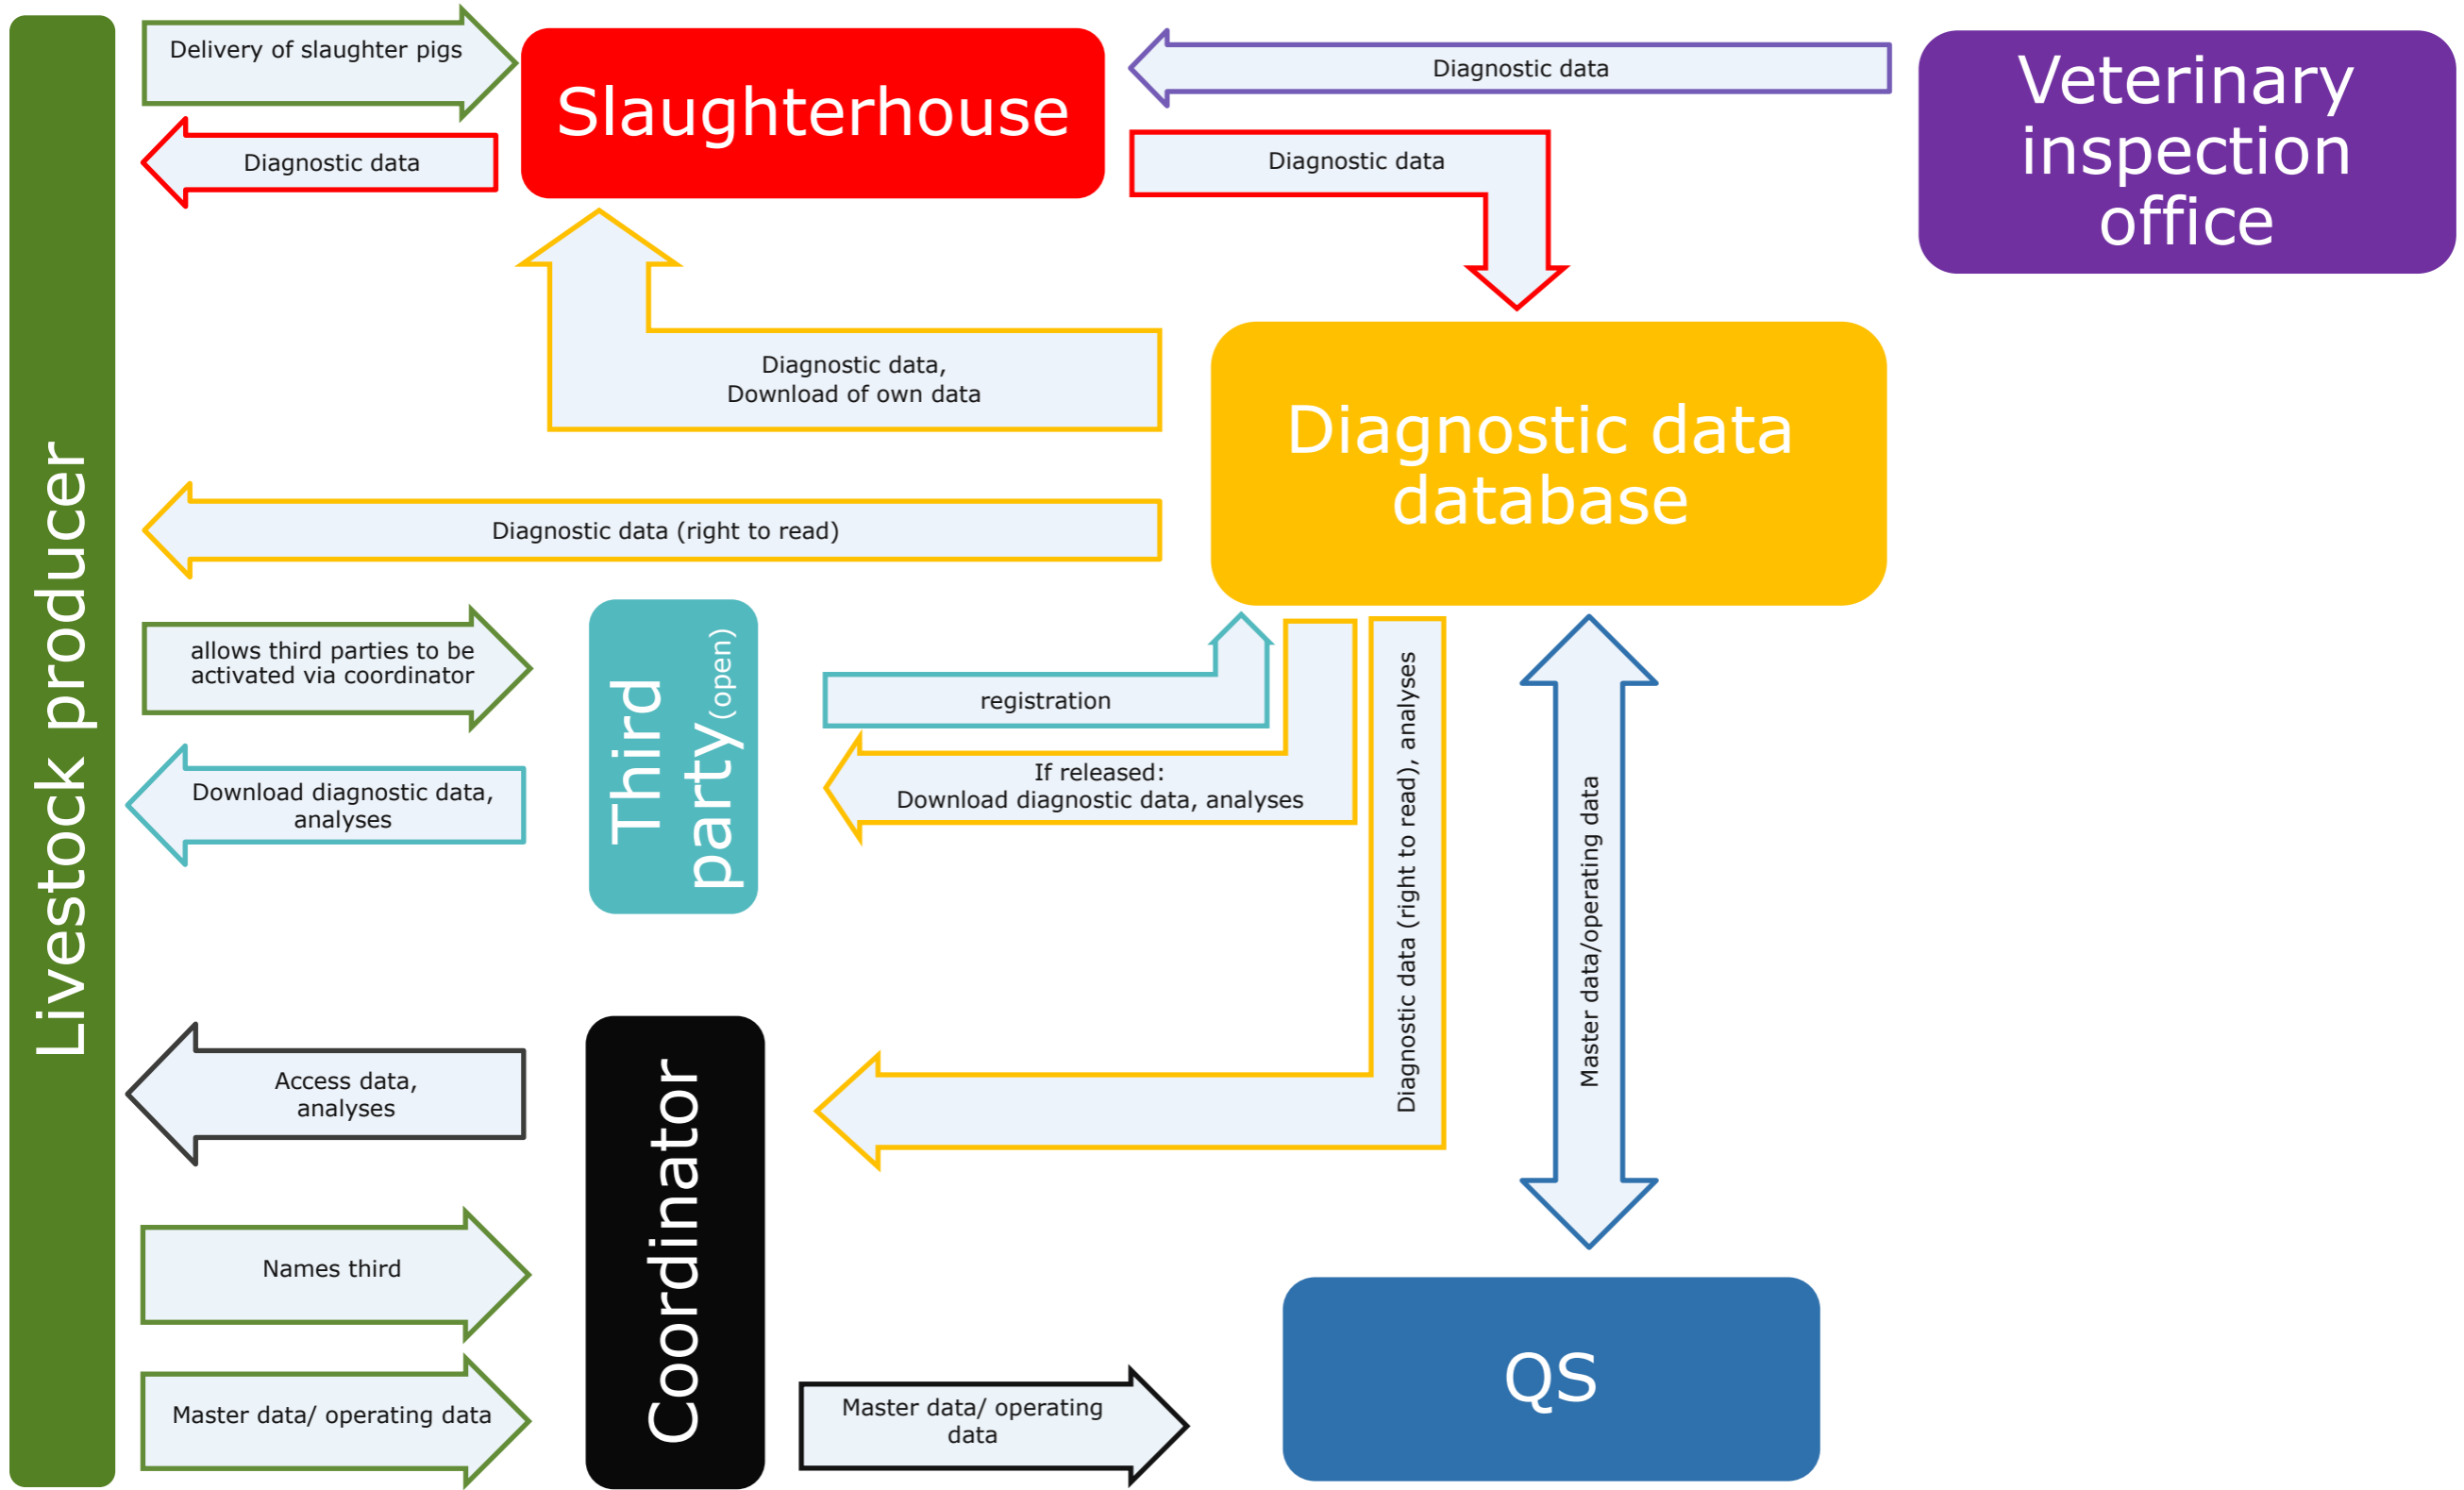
Livestock producer

Delivery of slaughter pigs

Diagnostic data

Slaughterhouse

Diagnostic data

Veterinary inspection office

Diagnostic data

Diagnostic data, Download of own data

Diagnostic data database

Diagnostic data (right to read)

allows third parties to be activated via coordinator

Third party(open)

registration

If released: Download diagnostic data, analyses

Download diagnostic data, analyses

Diagnostic data (right to read), analyses

Master data/operating data

Access data, analyses

Coordinator

Names third

Master data/ operating data

Master data/ operating data

QS